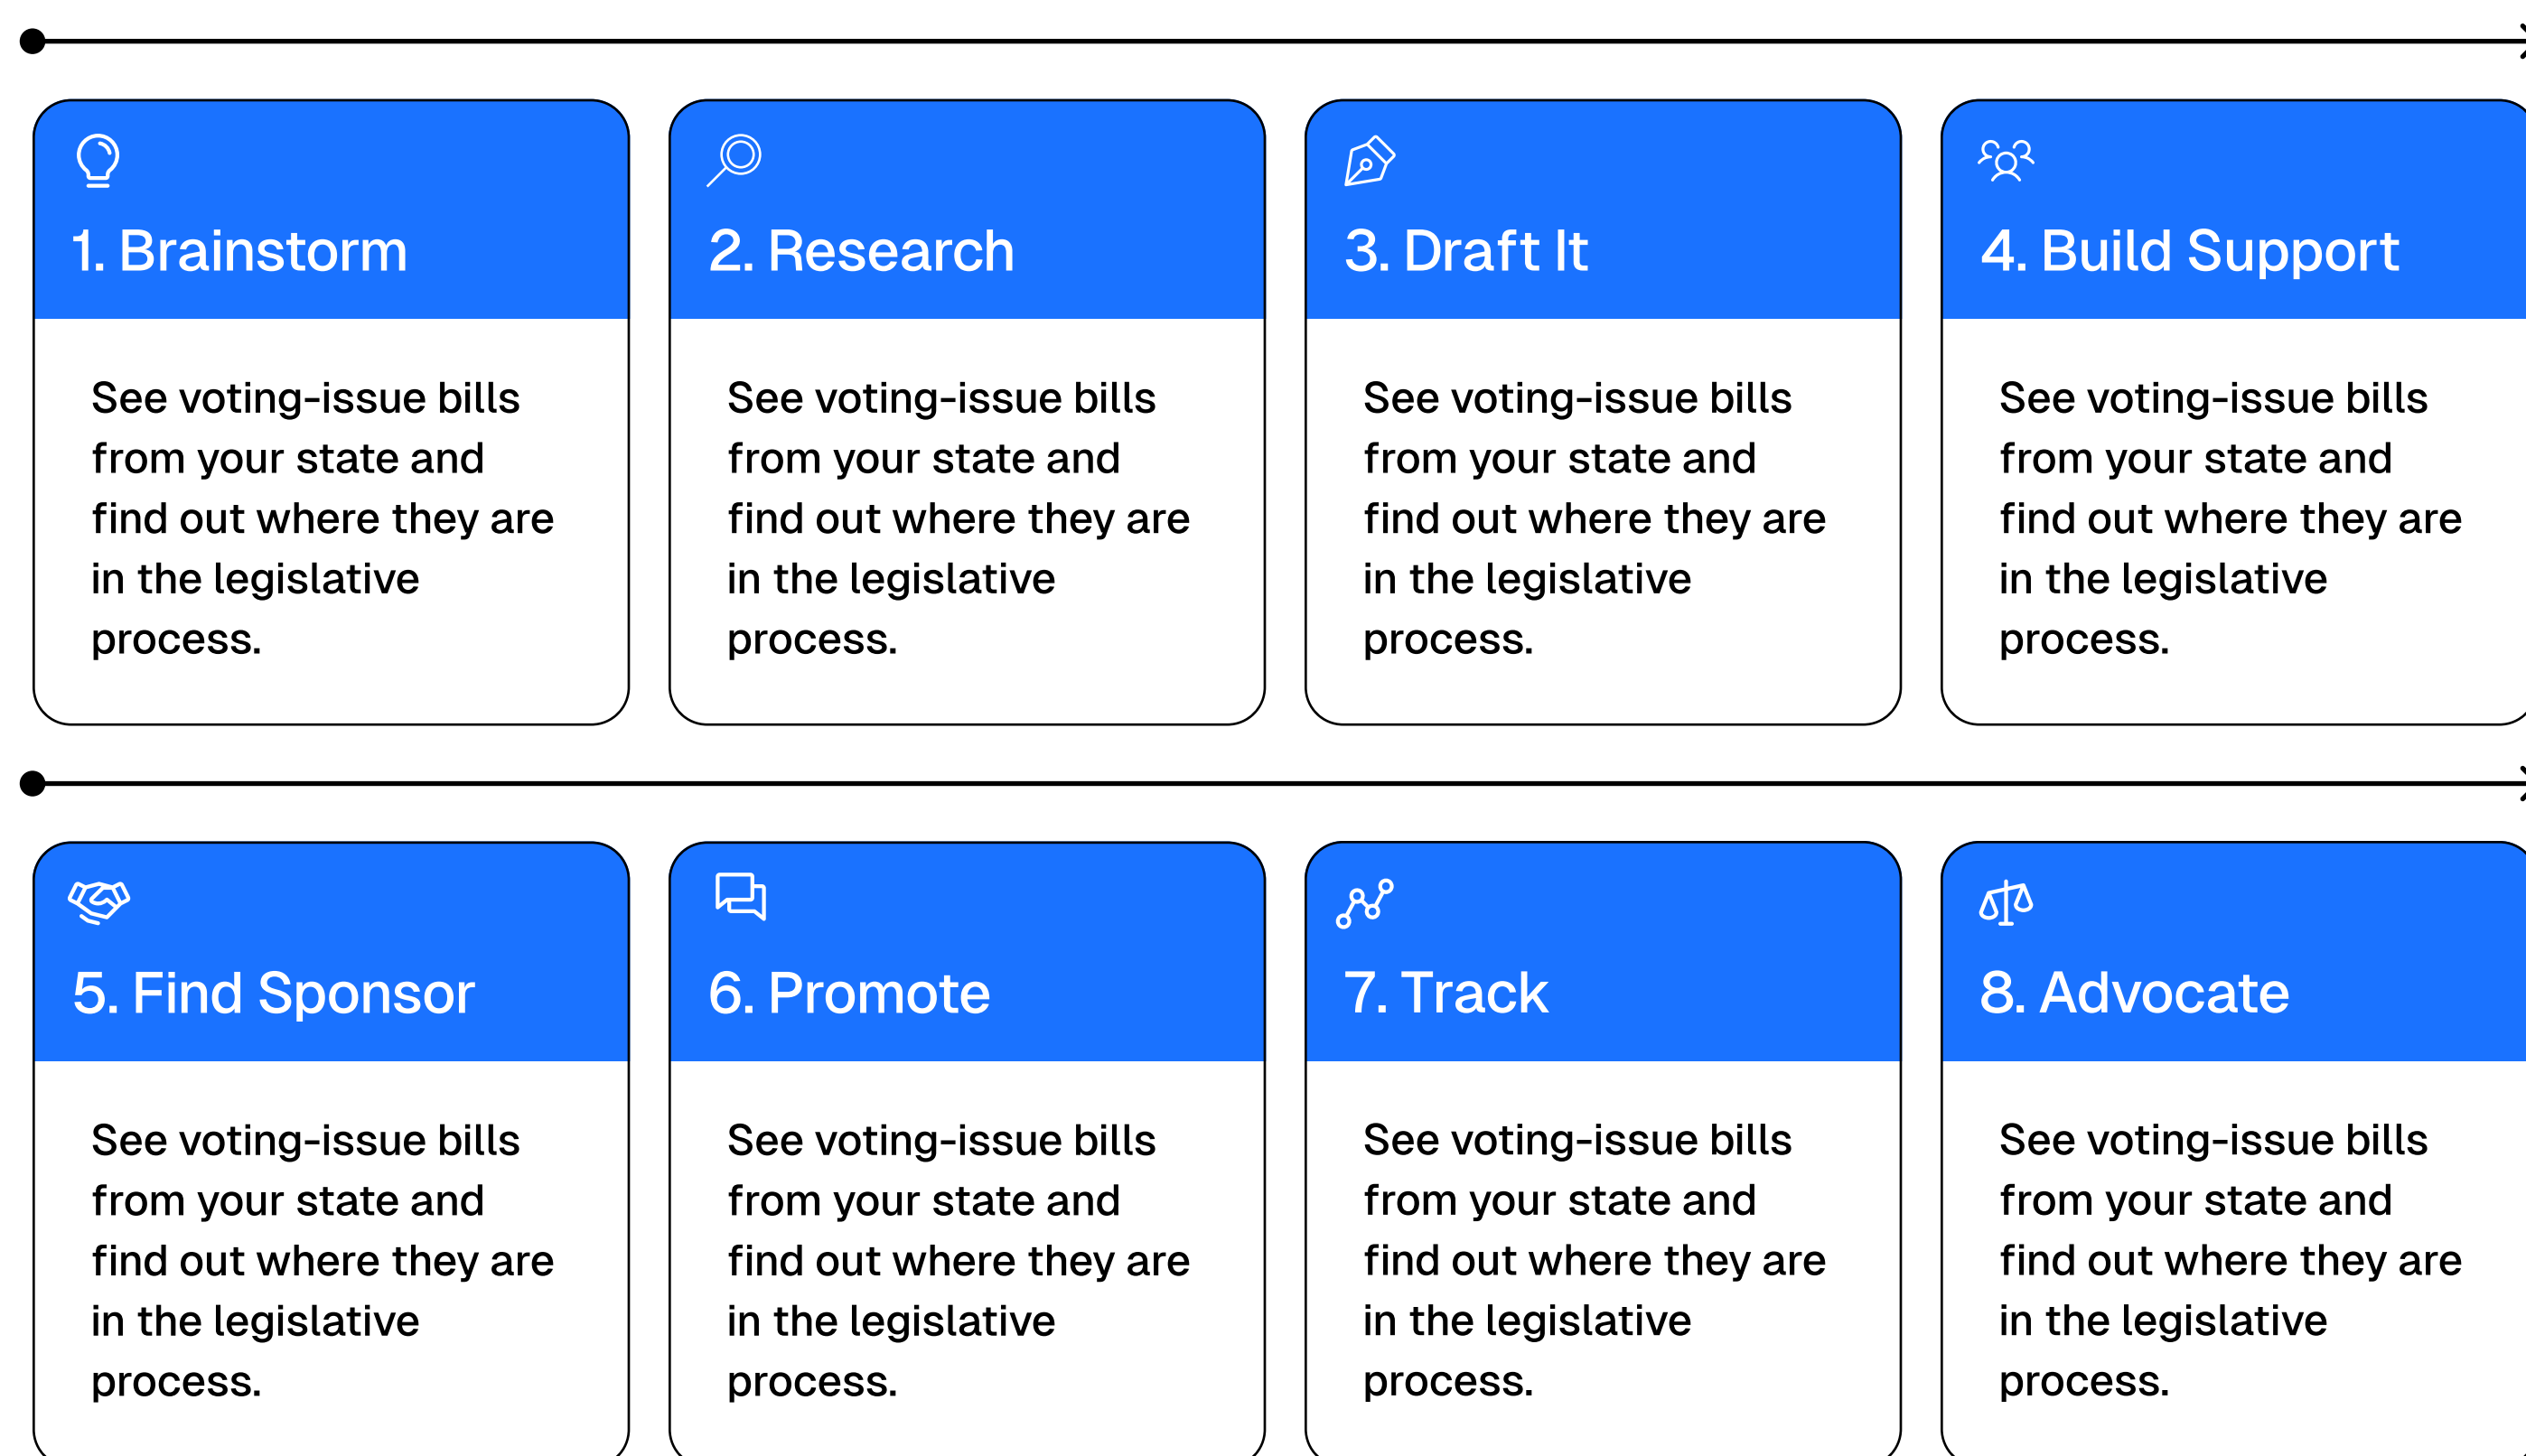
1. Brainstorm

See voting-issue bills from your state and find out where they are in the legislative process.

2. Research

See voting-issue bills from your state and find out where they are in the legislative process.

3. Draft It

See voting-issue bills from your state and find out where they are in the legislative process.

4. Build Support

See voting-issue bills from your state and find out where they are in the legislative process.

5. Find Sponsor

See voting-issue bills from your state and find out where they are in the legislative process.

6. Promote

See voting-issue bills from your state and find out where they are in the legislative process.

7. Track

See voting-issue bills from your state and find out where they are in the legislative process.

8. Advocate

See voting-issue bills from your state and find out where they are in the legislative process.